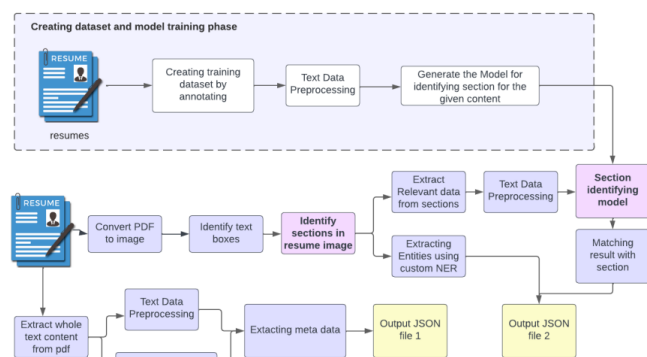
Creating dataset and model training phase

RESUME

resumes

Creating training dataset by annotating

Text Data Preprocessing

Generate the Model for identifying section for the given content

RESUME

Convert PDF to image

Identify text boxes

Identify sections in resume image

Extract Relevant data from sections

Text Data Preprocessing

Section identifying model

Extracting Entities using custom NER

Matching result with section

Extract whole text content from pdf

Text Data Preprocessing

Extacting meta data

Output JSON file 1

Output JSON file 2